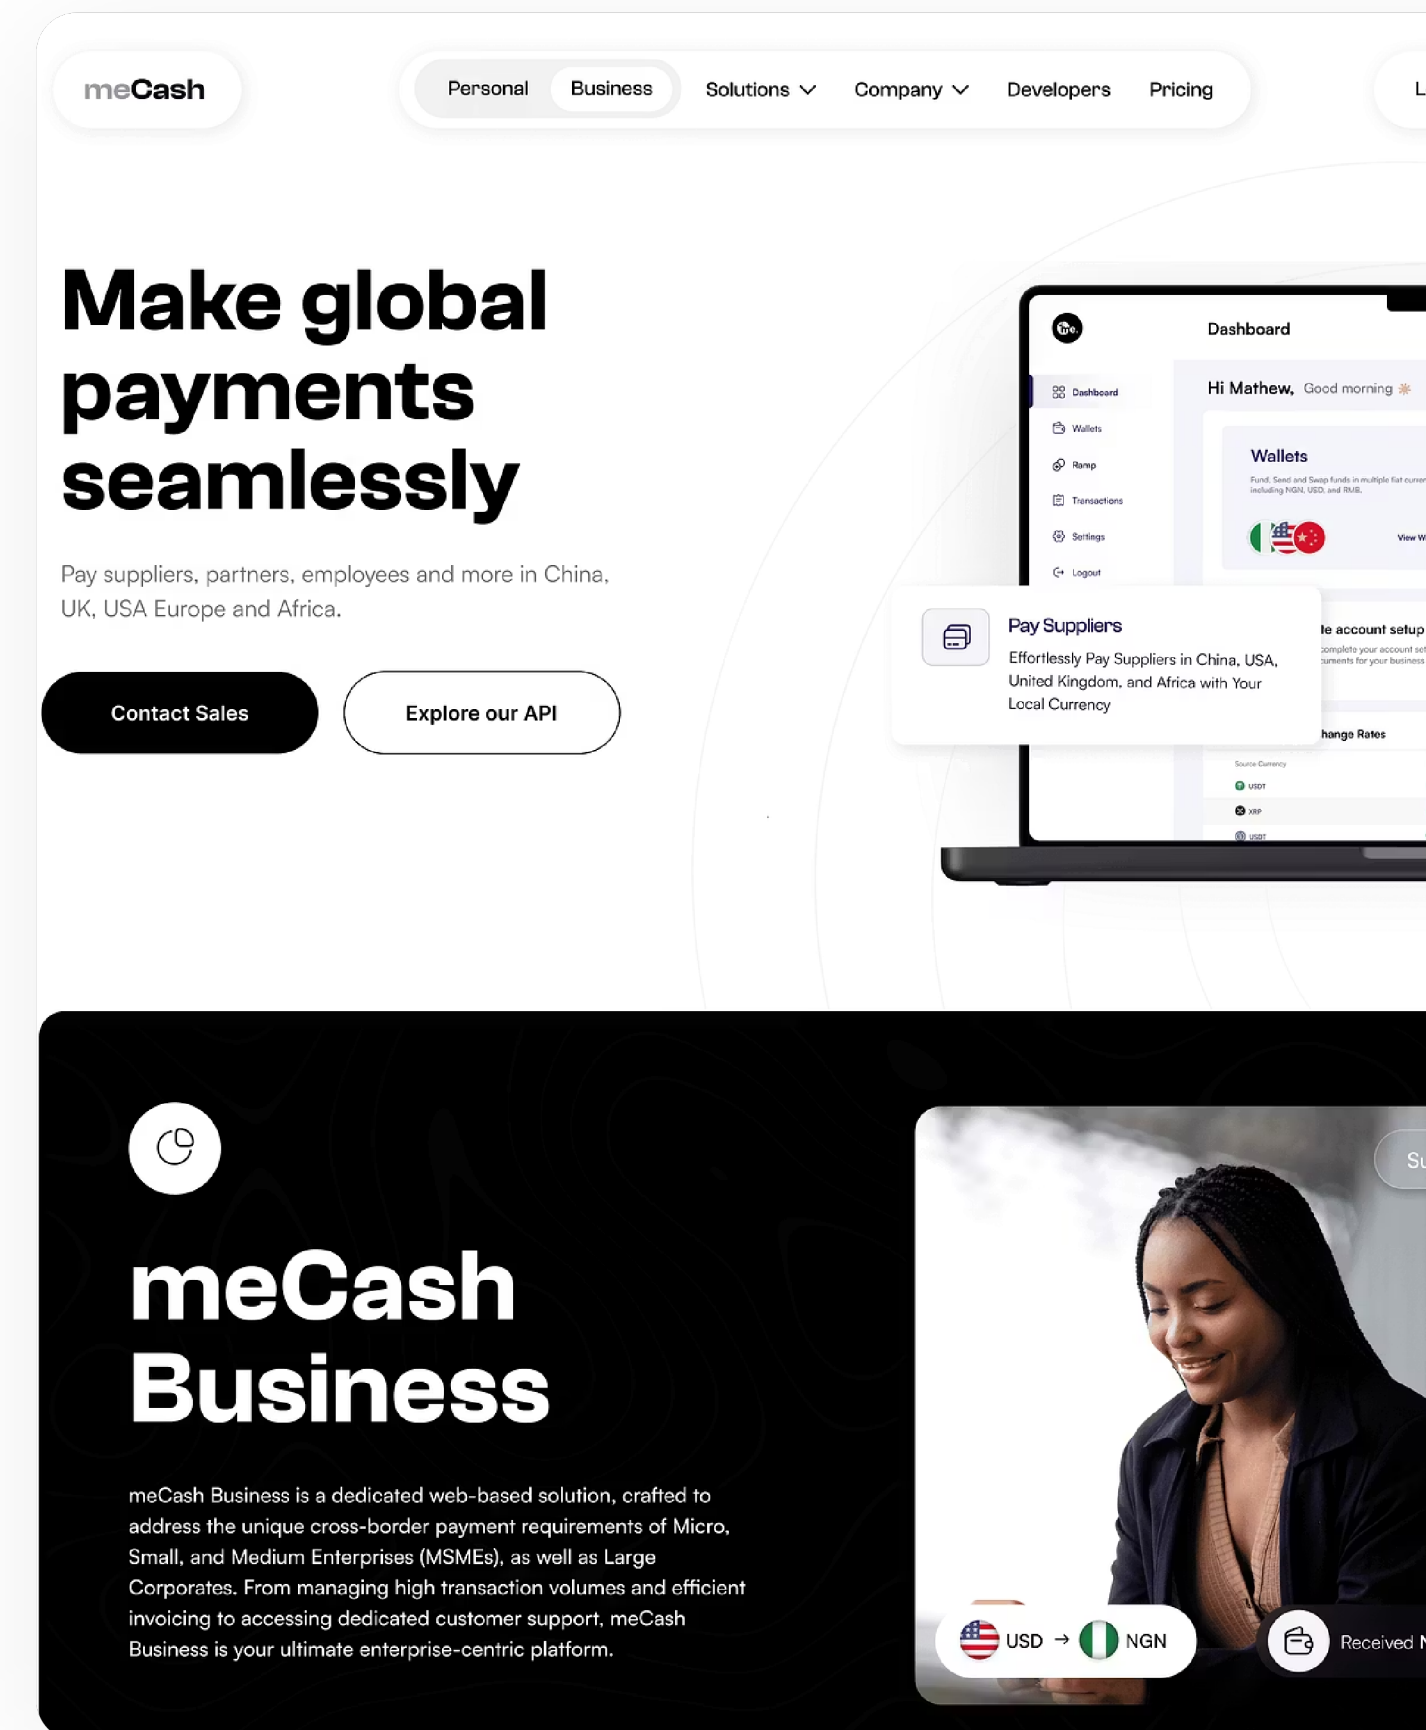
meCash

Personal Business Solutions Company Developers Pricing

L

Make global payments seamlessly

Pay suppliers, partners, employees and more in China, UK, USA Europe and Africa.

Contact Sales

Explore our API

Dashboard

Dashboard
Wallets
Ramp
Transactions
Settings
Logout

Hi Mathew, Good morning

Wallets

Fund, Send and Swap funds in multiple fiat currencies including NGN, USD, and RMB.

View W

Pay Suppliers

Effortlessly Pay Suppliers in China, USA, United Kingdom, and Africa with Your Local Currency

le account setup

hange Rates

Source Currency

USDT

XRP

USDT

meCash Business

meCash Business is a dedicated web-based solution, crafted to address the unique cross-border payment requirements of Micro, Small, and Medium Enterprises (MSMEs), as well as Large Corporates. From managing high transaction volumes and efficient invoicing to accessing dedicated customer support, meCash Business is your ultimate enterprise-centric platform.

Su

USD → NGN

Received N